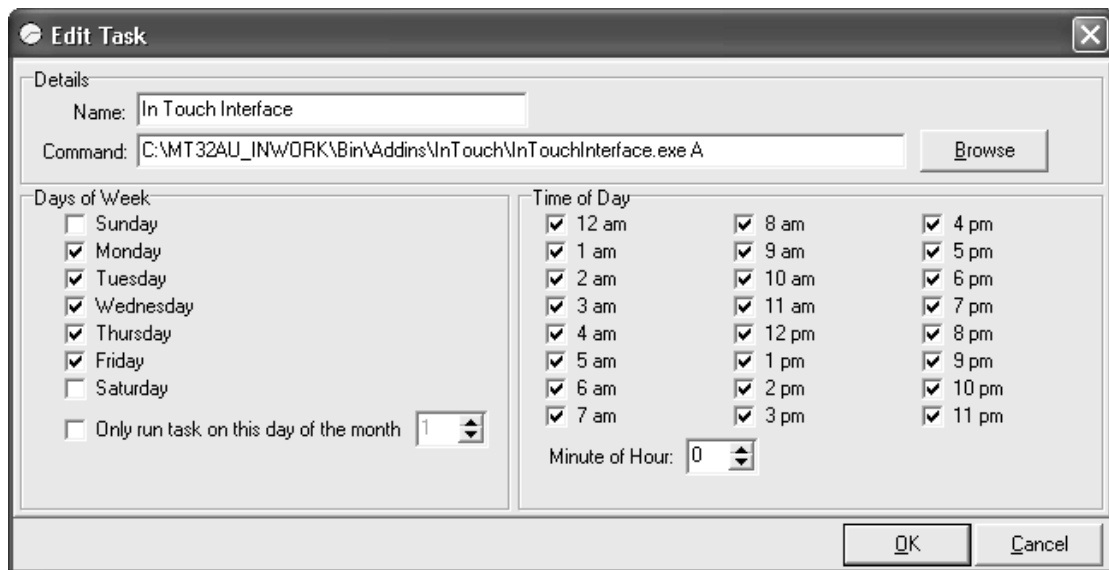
Edit Task

Details
Name: In Touch Interface
Command: C:\MT32AU_INWORK\Bin\Addins\InTouch\InTouchInterface.exe A
Browse

Days of Week
Sunday
Monday
Tuesday
Wednesday
Thursday
Friday
Saturday
Only run task on this day of the month 1

Time of Day
12 am
1 am
2 am
3 am
4 am
5 am
6 am
7 am
8 am
9 am
10 am
11 am
12 pm
1 pm
2 pm
3 pm
4 pm
5 pm
6 pm
7 pm
8 pm
9 pm
10 pm
11 pm
Minute of Hour: 0

OK
Cancel